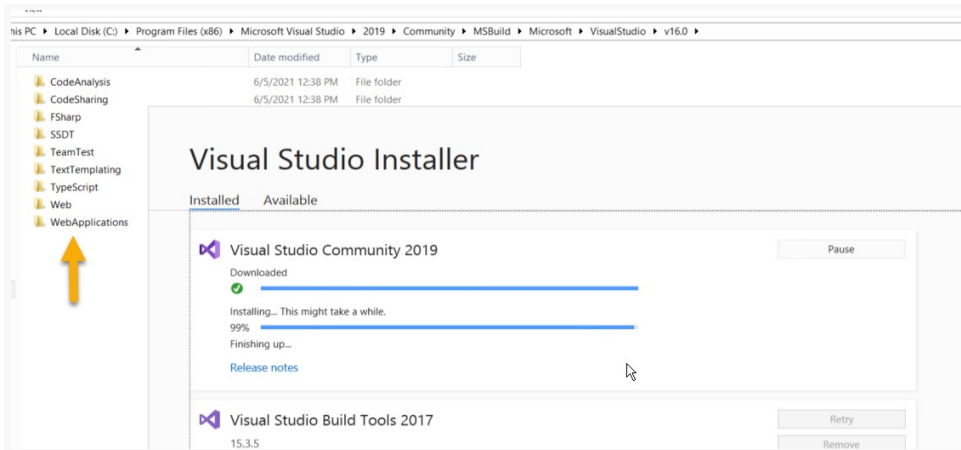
his PC ▸ Local Disk (C:) ▸ Program Files (x86) ▸ Microsoft Visual Studio ▸ 2019 ▸ Community ▸ MSBuild ▸ Microsoft ▸ VisualStudio ▸ v16.0 ▸

| Name | Date modified | Type | Size |
|---|---|---|---|
| CodeAnalysis | 6/5/2021 12:38 PM | File folder | |
| CodeSharing | 6/5/2021 12:38 PM | File folder | |
| FSharp | | | |
| SSDT | | | |
| TeamTest | | | |
| TextTemplating | | | |
| TypeScript | | | |
| Web | | | |
| WebApplications | | | |

Visual Studio Installer

Installed Available

Visual Studio Community 2019

Pause

Downloaded

Installing... This might take a while.

99%

Finishing up...

Release notes

Visual Studio Build Tools 2017

15.3.5

Retry

Remove